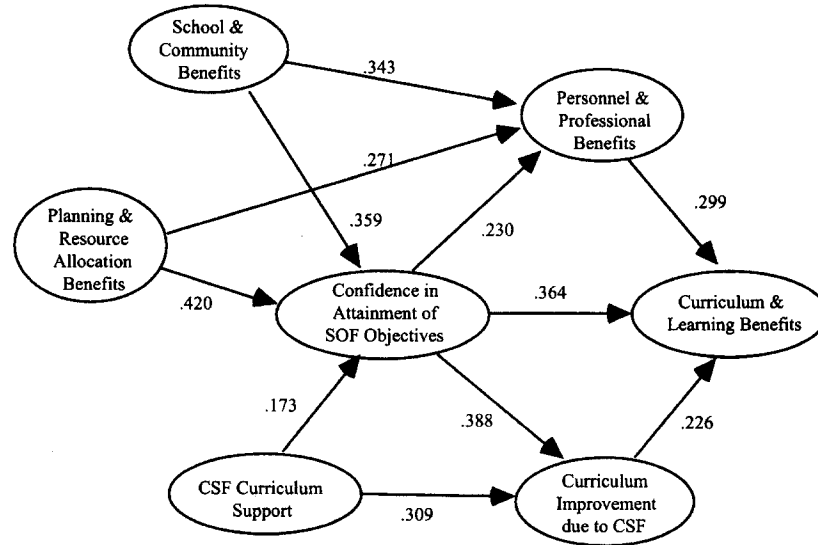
School & Community Benefits

.343

Personnel & Professional Benefits

.271

Planning & Resource Allocation Benefits

.359

.230

.299

.420

Confidence in Attainment of SOF Objectives

.364

Curriculum & Learning Benefits

.173

.388

.226

CSF Curriculum Support

.309

Curriculum Improvement due to CSF